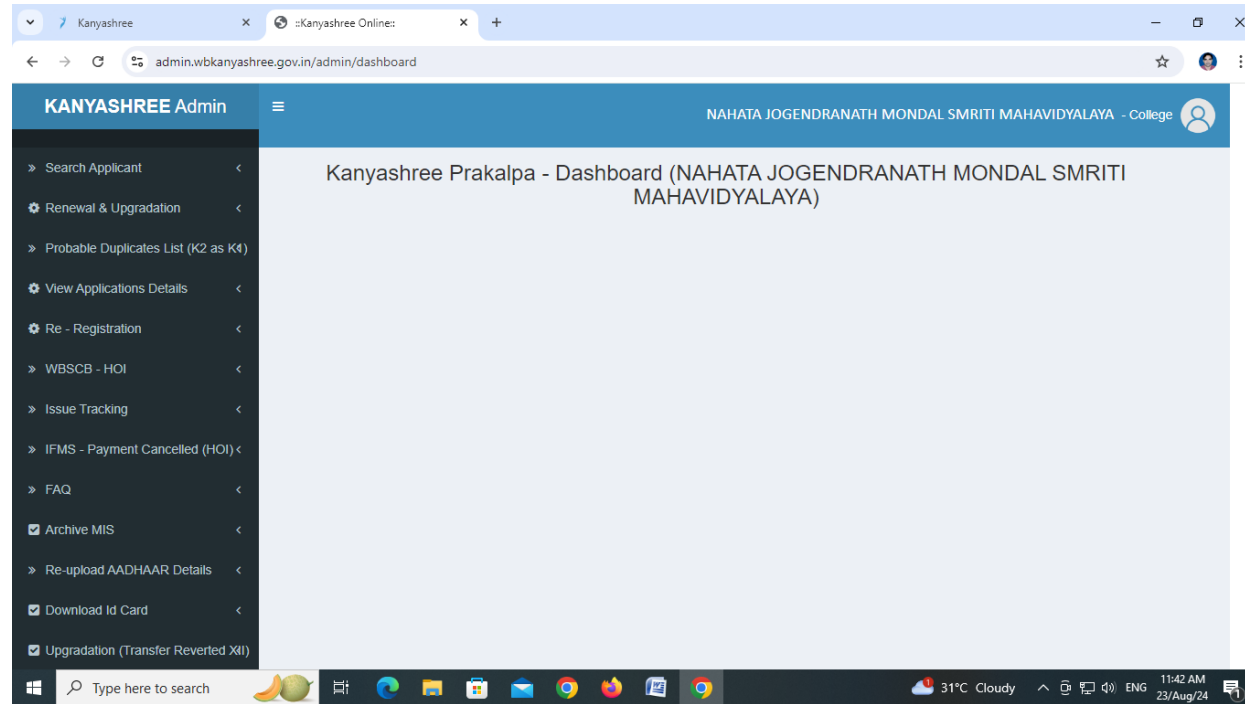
Kanyashree
::Kanyashree Online::
admin.wbkanyashree.gov.in/admin/dashboard

KANYASHREE Admin

NAHATA JOGENDRANATH MONDAL SMRITI MAHAVIDYALAYA - College

» Search Applicant
Renewal & Upgradation
» Probable Duplicates List (K2 as K1)
View Applications Details
Re - Registration
» WBSCB - HOI
» Issue Tracking
» IFMS - Payment Cancelled (HOI)
» FAQ
Archive MIS
» Re-upload AADHAAR Details
Download Id Card
Upgradation (Transfer Reverted XII)

Kanyashree Prakalpa - Dashboard (NAHATA JOGENDRANATH MONDAL SMRITI MAHAVIDYALAYA)

Type here to search
31°C Cloudy
ENG
11:42 AM
23/Aug/24